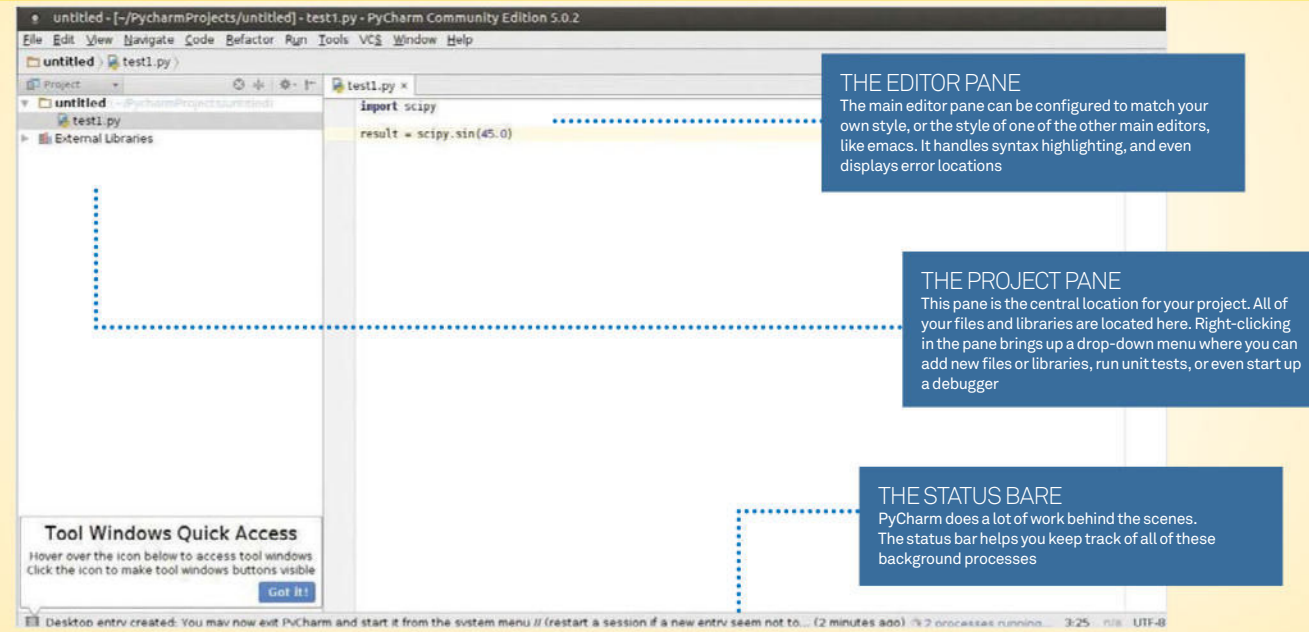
untitled - [~/PycharmProjects/untitled] - test1.py - PyCharm Community Edition 5.0.2

File Edit View Navigate Code Refactor Run Tools VCS Window Help

untitled test1.py

Project

untitled ~/PycharmProjects/untitled

test1.py

External Libraries

test1.py ×

import scipy

result = scipy.sin(45.0)

THE EDITOR PANE
The main editor pane can be configured to match your own style, or the style of one of the other main editors, like emacs. It handles syntax highlighting, and even displays error locations

THE PROJECT PANE
This pane is the central location for your project. All of your files and libraries are located here. Right-clicking in the pane brings up a drop-down menu where you can add new files or libraries, run unit tests, or even start up a debugger

THE STATUS BARE
PyCharm does a lot of work behind the scenes. The status bar helps you keep track of all of these background processes

Tool Windows Quick Access
Hover over the icon below to access tool windows
Click the icon to make tool windows buttons visible

Got it!

Desktop entry created: You may now exit PyCharm and start it from the system menu // (restart a session if a new entry seem not to... (2 minutes ago) 2 processes running... 3:25 n/a UTF-8